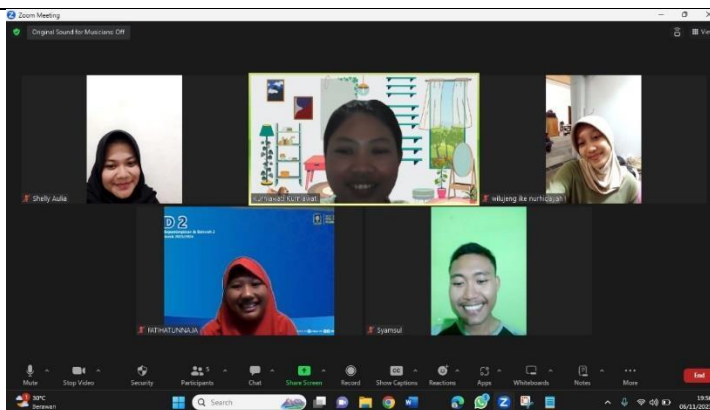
Zoom Meeting
Original Sound for Musicians: Off
View
Shelly Aulia
Kurniawati Kurniawati
wilujeng ike nurhidayah
D2
FATIHATUNNAJA
Syamsul
Mute
Stop Video
Security
Participants 5
Chat
Share Screen
Record
Show Captions
Reactions
Apps
Whiteboards
Notes
More
End
30°C
Berawan
Search
19:58
06/11/2023